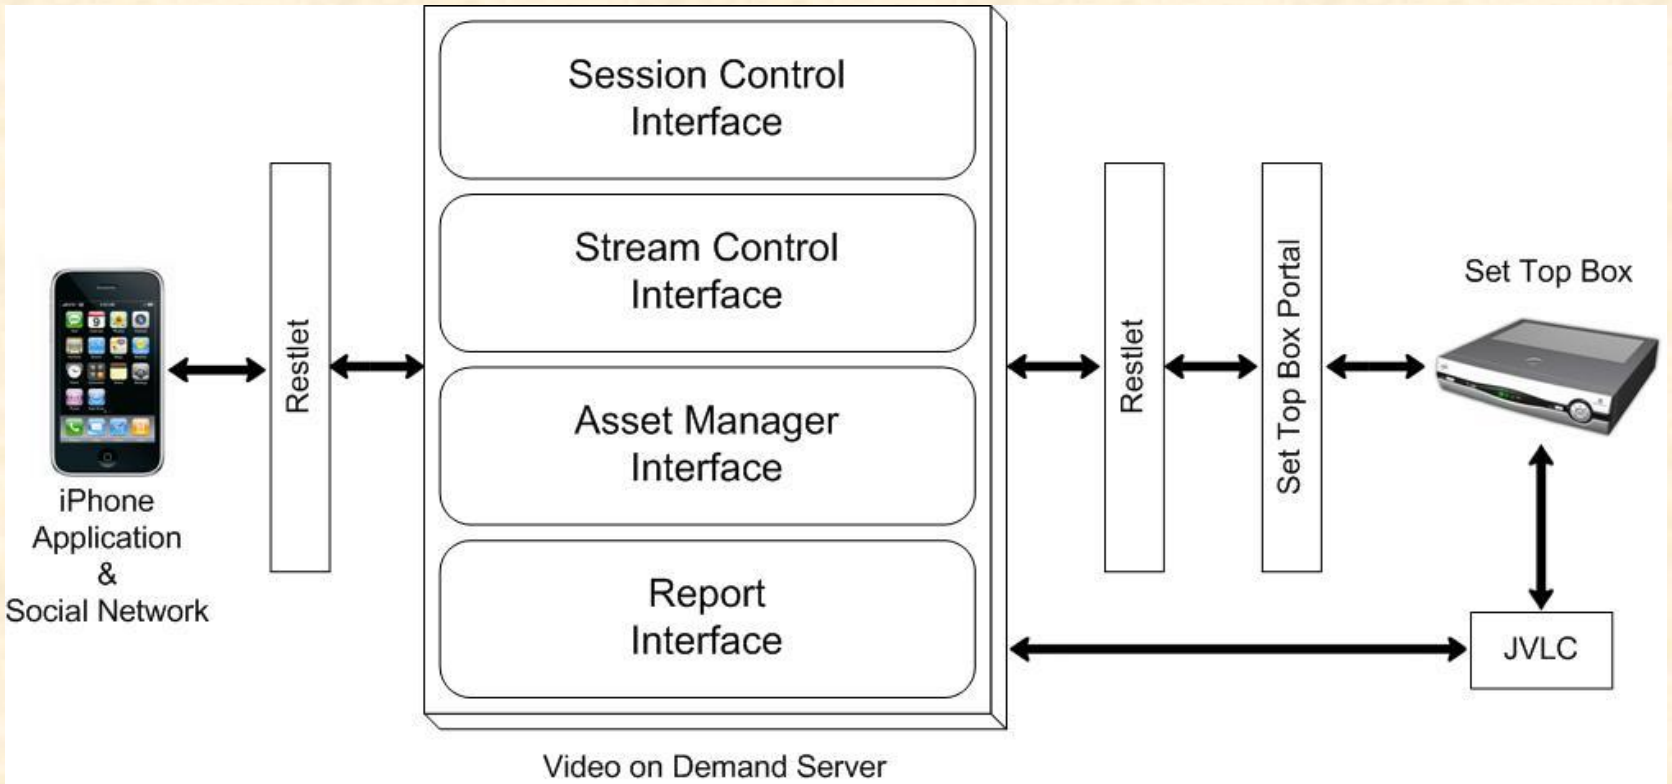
iPhone Application & Social Network

Restlet

Session Control Interface

Stream Control Interface

Asset Manager Interface

Report Interface

Video on Demand Server

Restlet

Set Top Box Portal

Set Top Box

JVLC